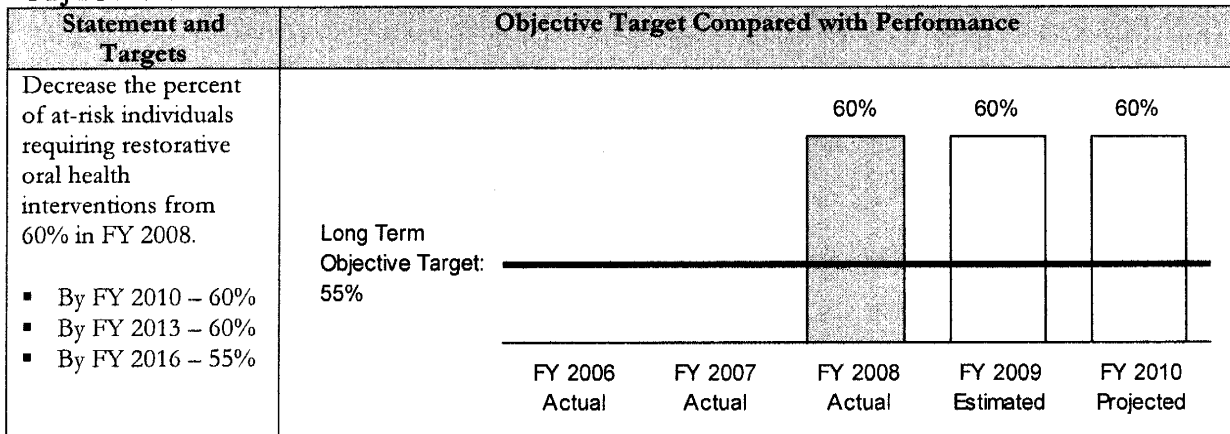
| Statement and Targets | Objective Target Compared with Performance |
|---|---|
| Decrease the percent of at-risk individuals requiring restorative oral health interventions from 60% in FY 2008.<br><br>▪ By FY 2010 – 60%<br>▪ By FY 2013 – 60%<br>▪ By FY 2016 – 55% | Long Term Objective Target: 55%<br><br>60% 60% 60%<br><br>FY 2006 Actual<br>FY 2007 Actual<br>FY 2008 Actual<br>FY 2009 Estimated<br>FY 2010 Projected |